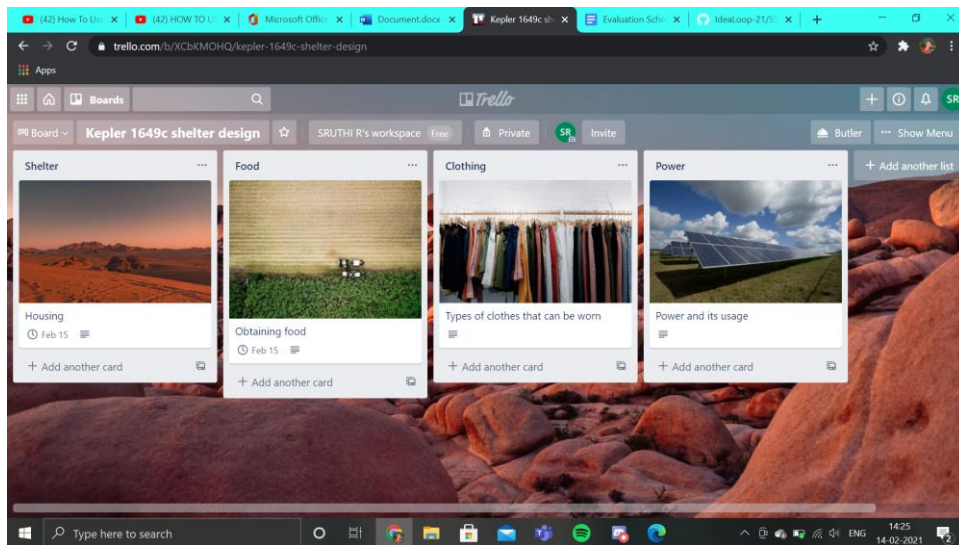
(42) How To Us × (42) HOW TO U × Microsoft Offic × Document.docx × Kepler 1649c sh × Evaluation Sche × IdeaLoop-21/S × +

trello.com/b/XCbKMOHQ/kepler-1649c-shelter-design

Apps

Boards

Trello

SR

Board Kepler 1649c shelter design SRUTHI R's workspace Free Private SR Invite Butler ··· Show Menu

Shelter ···

Housing

Feb 15

+ Add another card

Food ···

Obtaining food

Feb 15

+ Add another card

Clothing ···

Types of clothes that can be worn

+ Add another card

Power ···

Power and its usage

+ Add another card

+ Add another list

Type here to search

ENG 14:25 14-02-2021